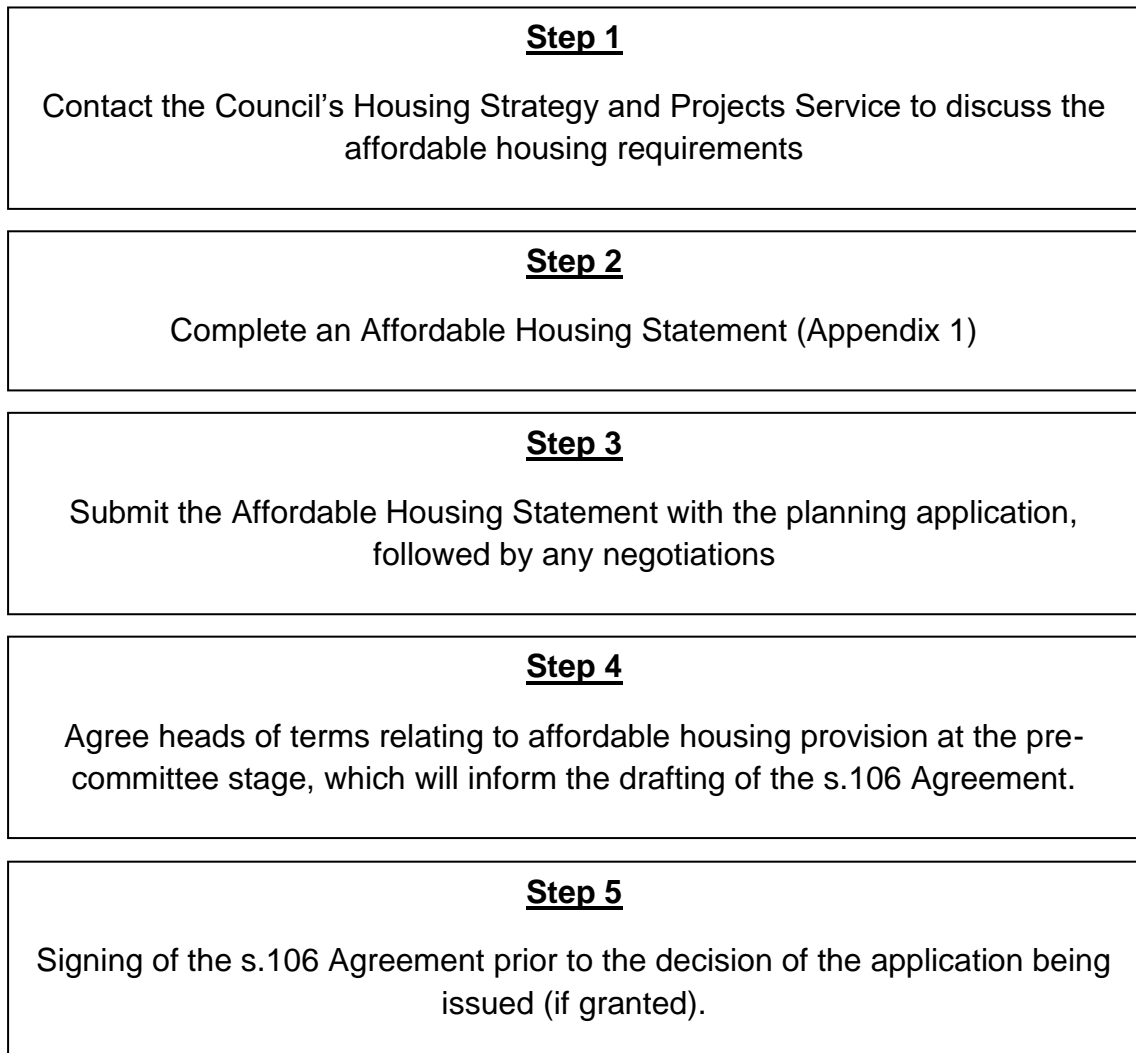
**Step 1**

Contact the Council's Housing Strategy and Projects Service to discuss the affordable housing requirements

**Step 2**

Complete an Affordable Housing Statement (Appendix 1)

**Step 3**

Submit the Affordable Housing Statement with the planning application, followed by any negotiations

**Step 4**

Agree heads of terms relating to affordable housing provision at the pre-committee stage, which will inform the drafting of the s.106 Agreement.

**Step 5**

Signing of the s.106 Agreement prior to the decision of the application being issued (if granted).